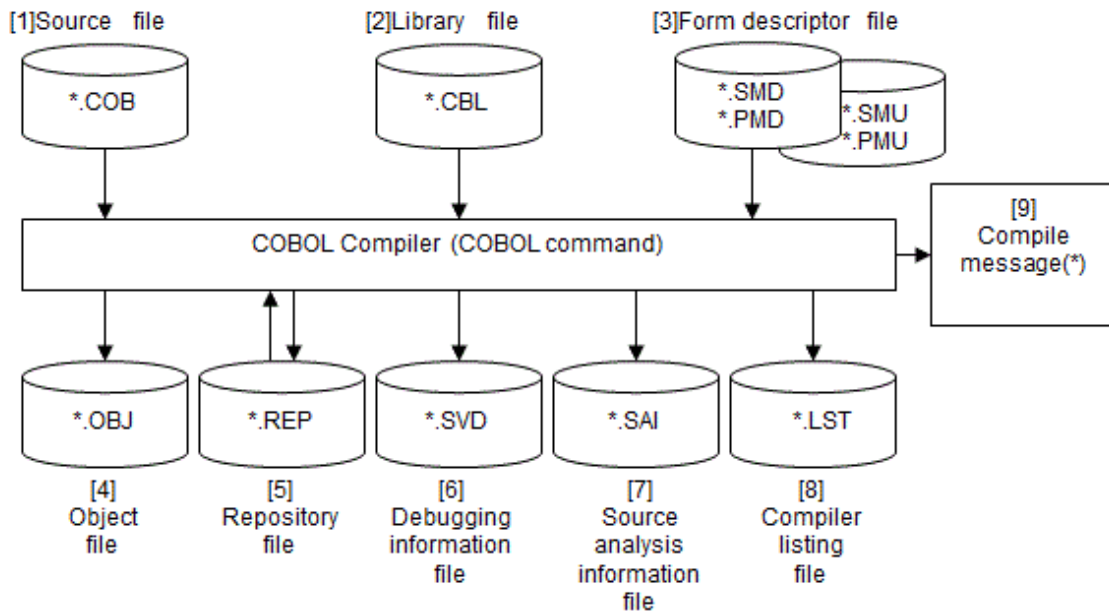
[1]Source file

*.COB

[2]Library file

*.CBL

[3]Form descriptor file

*.SMD
*.PMD

*.SMU
*.PMU

COBOL Compiler (COBOL command)

[9] Compile message(*)

*.OBJ

*.REP

*.SVD

*.SAI

*.LST

[4] Object file

[5] Repository file

[6] Debugging information file

[7] Source analysis information file

[8] Compiler listing file